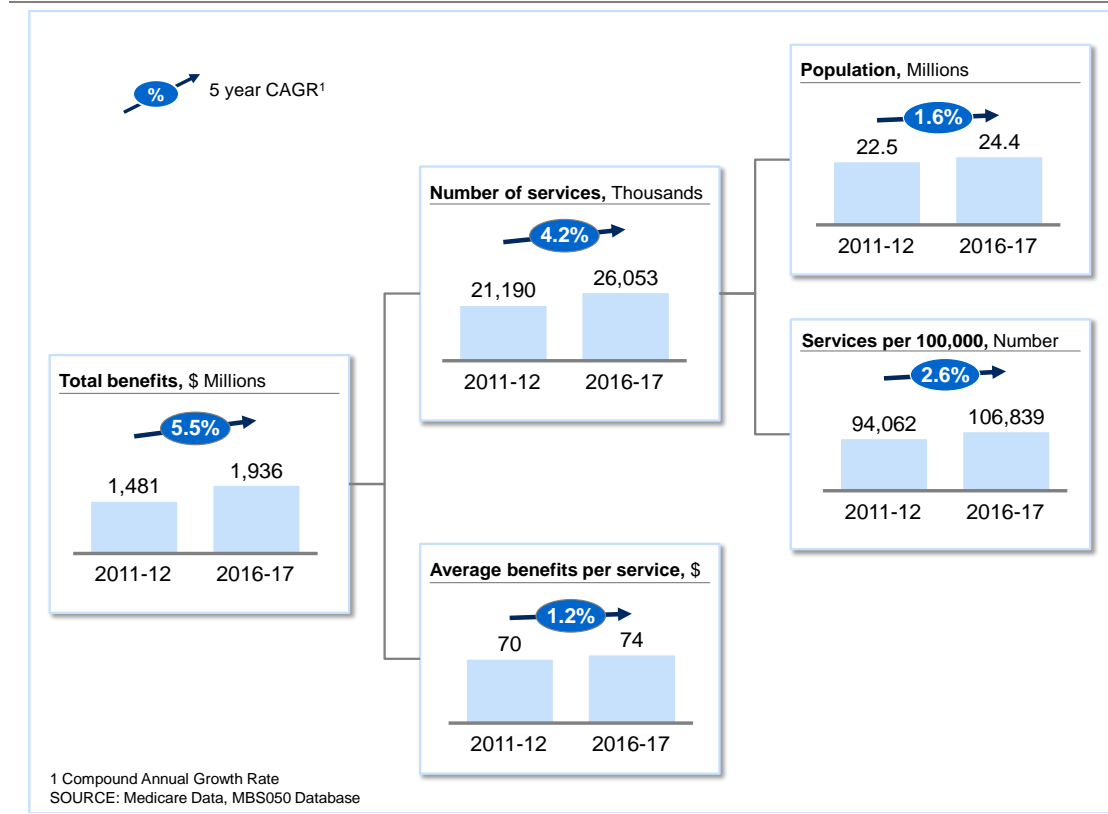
% 5 year CAGR$^1$

**Total benefits,** $ Millions

5.5%

1,481
1,936
2011-12
2016-17

**Number of services,** Thousands

4.2%

21,190
26,053
2011-12
2016-17

**Average benefits per service,** $

1.2%

70
74
2011-12
2016-17

**Population,** Millions

1.6%

22.5
24.4
2011-12
2016-17

**Services per 100,000,** Number

2.6%

94,062
106,839
2011-12
2016-17

1 Compound Annual Growth Rate
SOURCE: Medicare Data, MBS050 Database